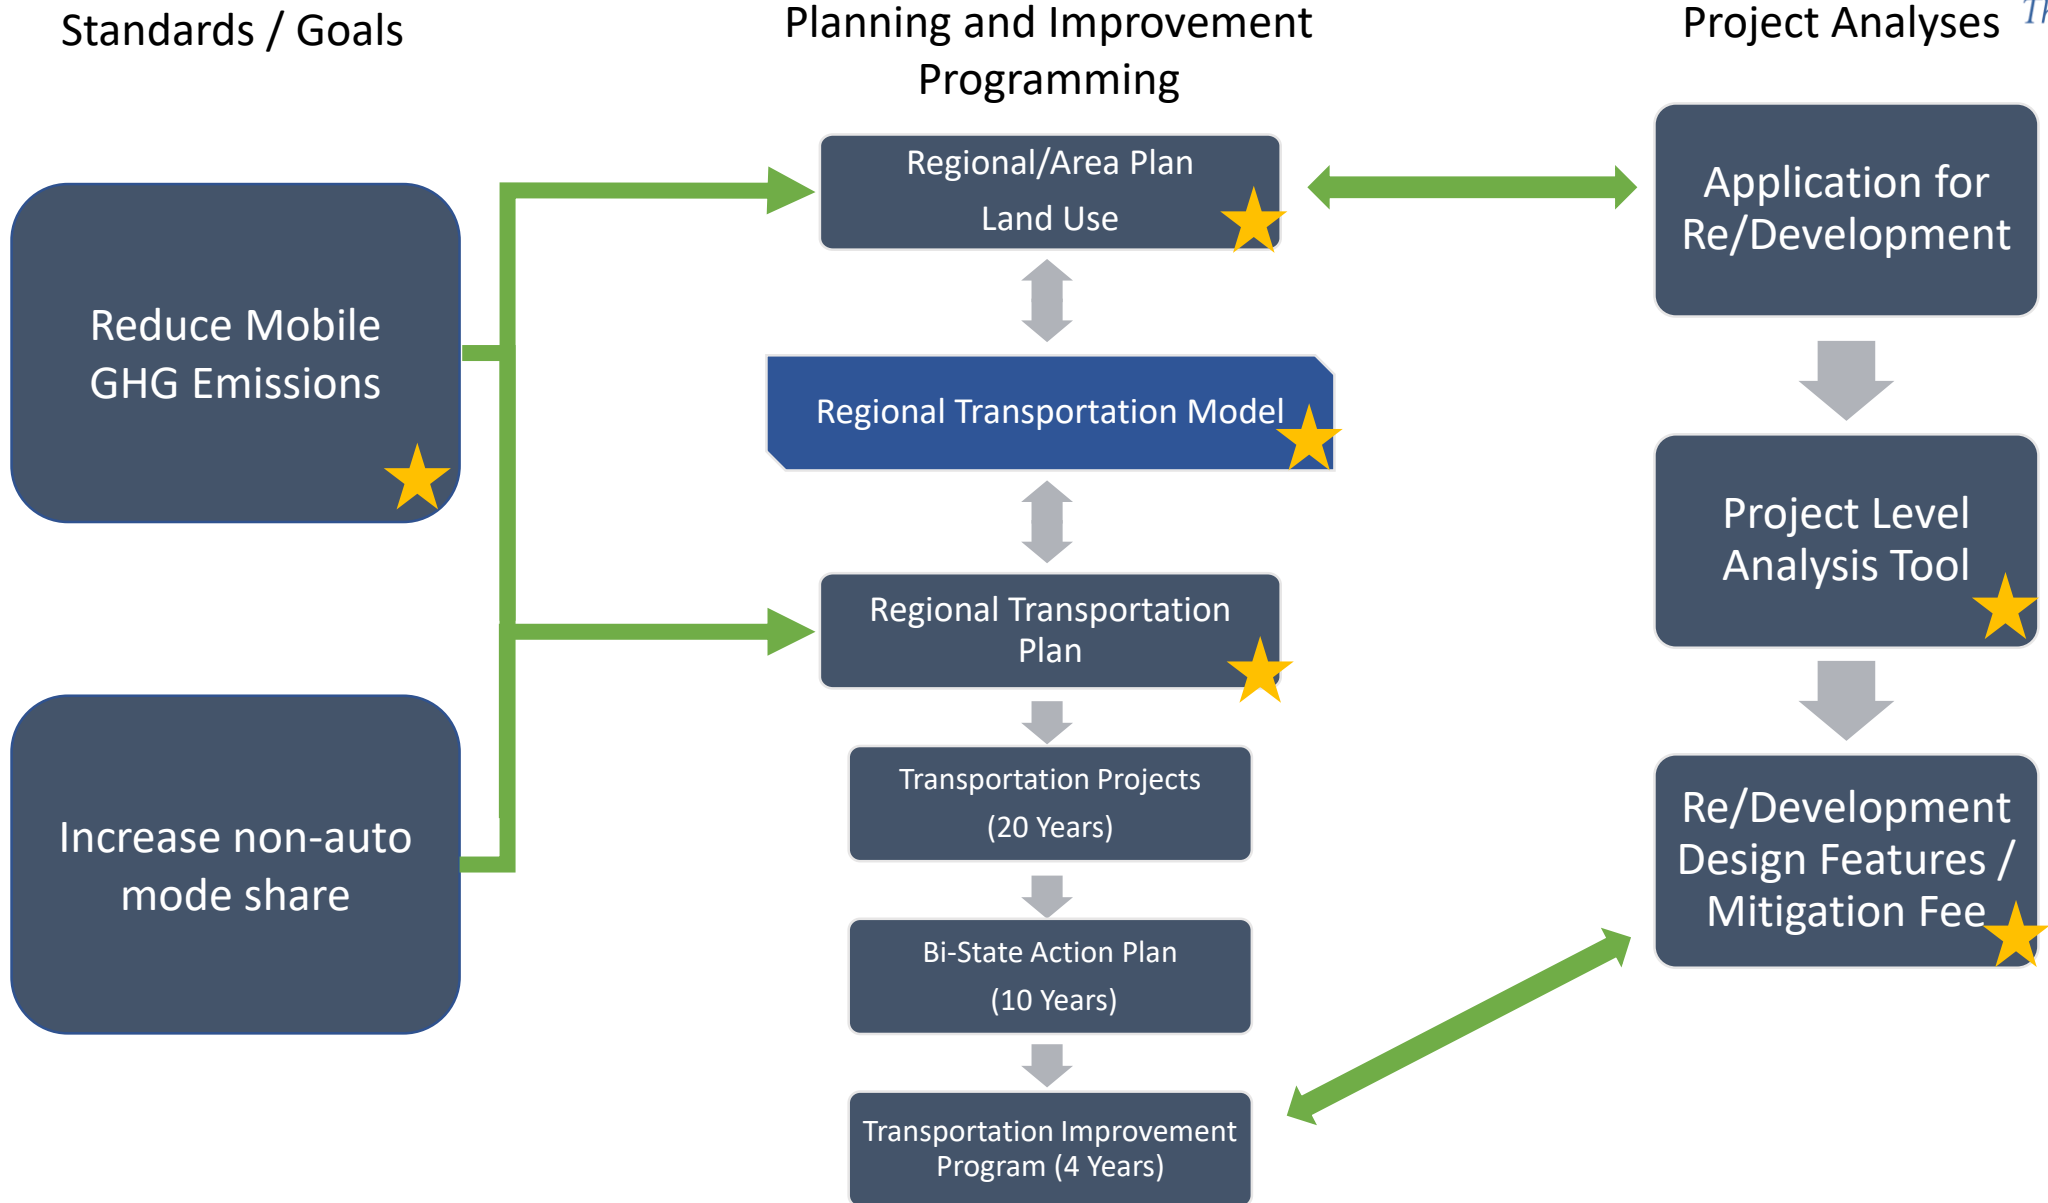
Standards / Goals

Planning and Improvement Programming

Project Analyses

Reduce Mobile GHG Emissions

Increase non-auto mode share

Regional/Area Plan Land Use

Regional Transportation Model

Regional Transportation Plan

Transportation Projects (20 Years)

Bi-State Action Plan (10 Years)

Transportation Improvement Program (4 Years)

Application for Re/Development

Project Level Analysis Tool

Re/Development Design Features / Mitigation Fee